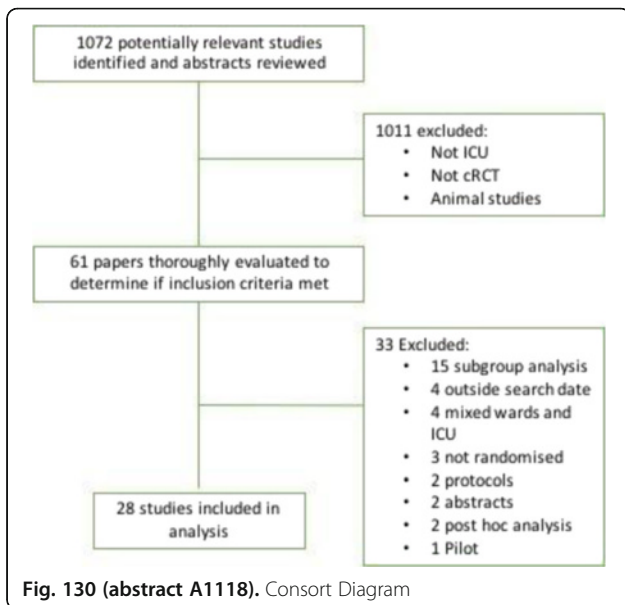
1072 potentially relevant studies identified and abstracts reviewed

1011 excluded:
- Not ICU
- Not cRCT
- Animal studies

61 papers thoroughly evaluated to determine if inclusion criteria met

33 Excluded:
- 15 subgroup analysis
- 4 outside search date
- 4 mixed wards and ICU
- 3 not randomised
- 2 protocols
- 2 abstracts
- 2 post hoc analysis
- 1 Pilot

28 studies included in analysis

Fig. 130 (abstract A1118). Consort Diagram